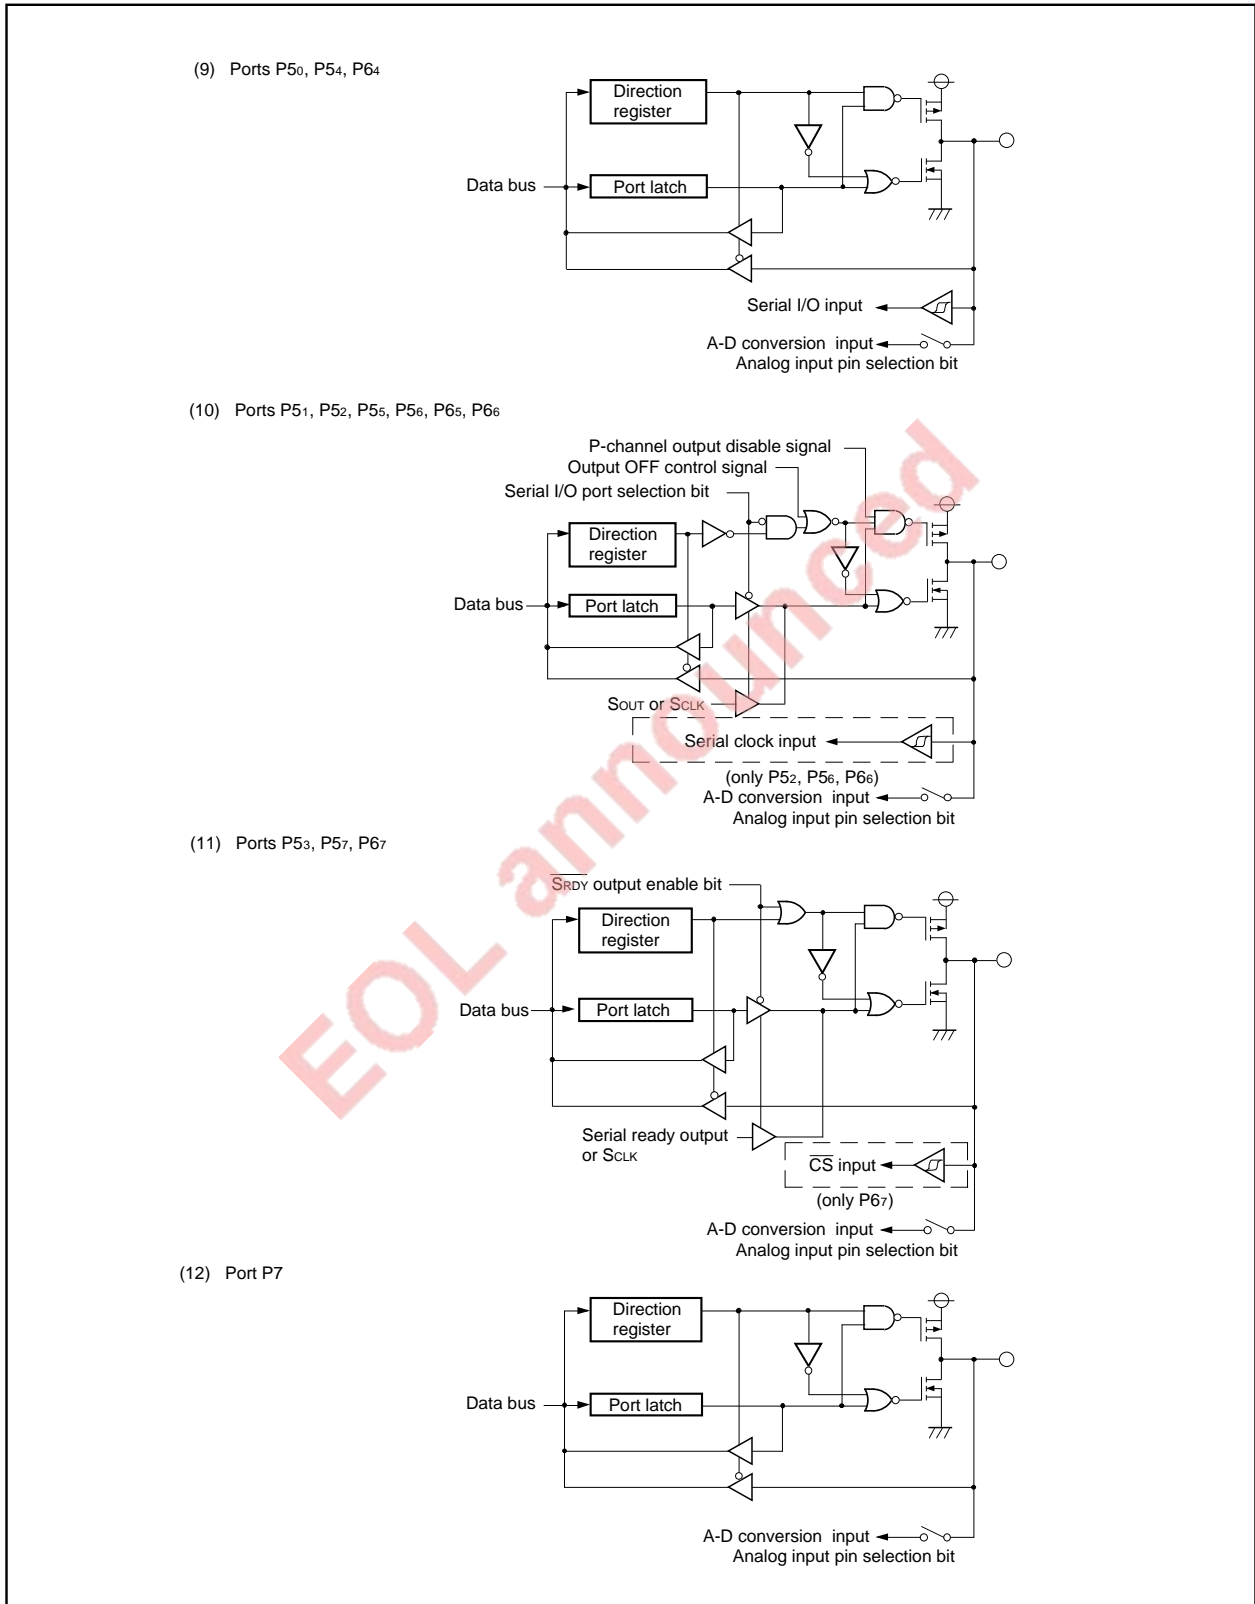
(9) Ports P5$_0$, P5$_4$, P6$_4$

Direction register

Data bus

Port latch

Serial I/O input

A-D conversion input

Analog input pin selection bit

(10) Ports P5$_1$, P5$_2$, P5$_5$, P5$_6$, P6$_5$, P6$_6$

P-channel output disable signal

Output OFF control signal

Serial I/O port selection bit

Direction register

Data bus

Port latch

S$_{OUT}$ or S$_{CLK}$

Serial clock input

(only P5$_2$, P5$_6$, P6$_6$)

A-D conversion input

Analog input pin selection bit

EOL announced

(11) Ports P5$_3$, P5$_7$, P6$_7$

$\overline{S_{RDY}}$ output enable bit

Direction register

Data bus

Port latch

Serial ready output or S$_{CLK}$

$\overline{CS}$ input

(only P6$_7$)

A-D conversion input

Analog input pin selection bit

(12) Port P7

Direction register

Data bus

Port latch

A-D conversion input

Analog input pin selection bit